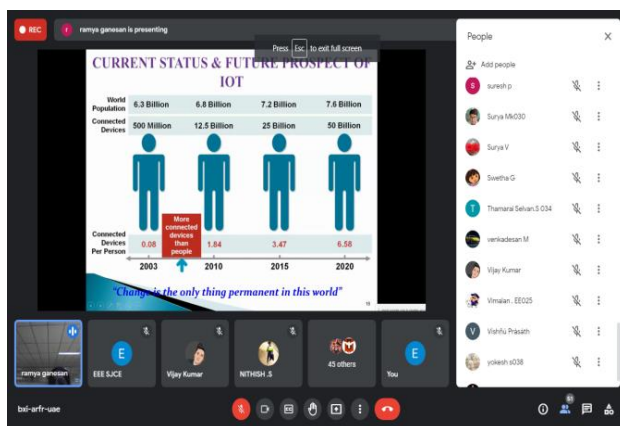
REC r ramya ganesan is presenting

Press Esc to exit full screen

CURRENT STATUS & FUTURE PROSPECT OF IOT

| | | | | |
|---|---|---|---|---|
| World Population | 6.3 Billion | 6.8 Billion | 7.2 Billion | 7.6 Billion |
| Connected Devices | 500 Million | 12.5 Billion | 25 Billion | 50 Billion |
| Connected Devices Per Person | 0.08 | 1.84 | 3.47 | 6.58 |
| | 2003 | 2010 | 2015 | 2020 |

More connected devices than people

"Change is the only thing permanent in this world"

People

Add people

suresh p

Surya Mk030

Surya V

Swetha G

Thamarai Selvan.S 034

venkadesan M

Vijay Kumar

Vimalan . EE025

Vishnu Prasath

yokesh s038

ramya ganesan

EEE SJCE

Vijay Kumar

NITHISH .S

45 others

You

bxi-arfr-uae

51